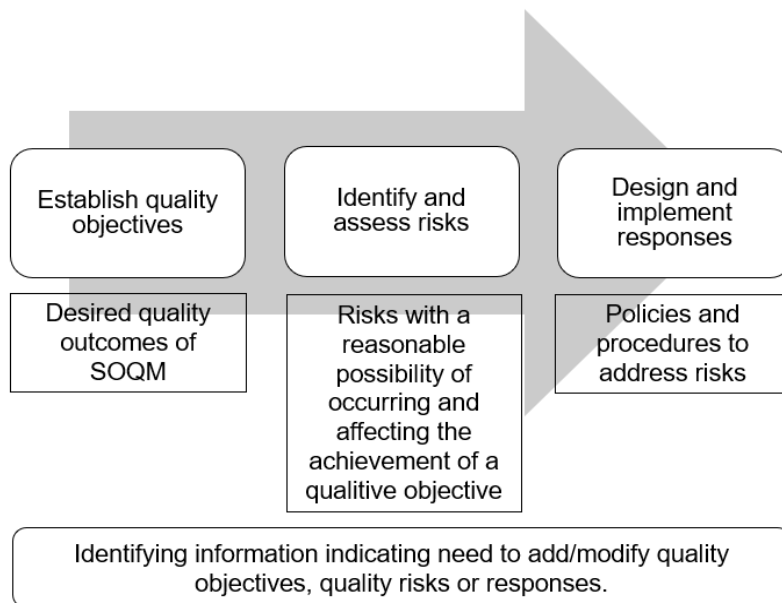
Establish quality objectives

Desired quality outcomes of SOQM

Identify and assess risks

Risks with a reasonable possibility of occurring and affecting the achievement of a qualitive objective

Design and implement responses

Policies and procedures to address risks

Identifying information indicating need to add/modify quality objectives, quality risks or responses.